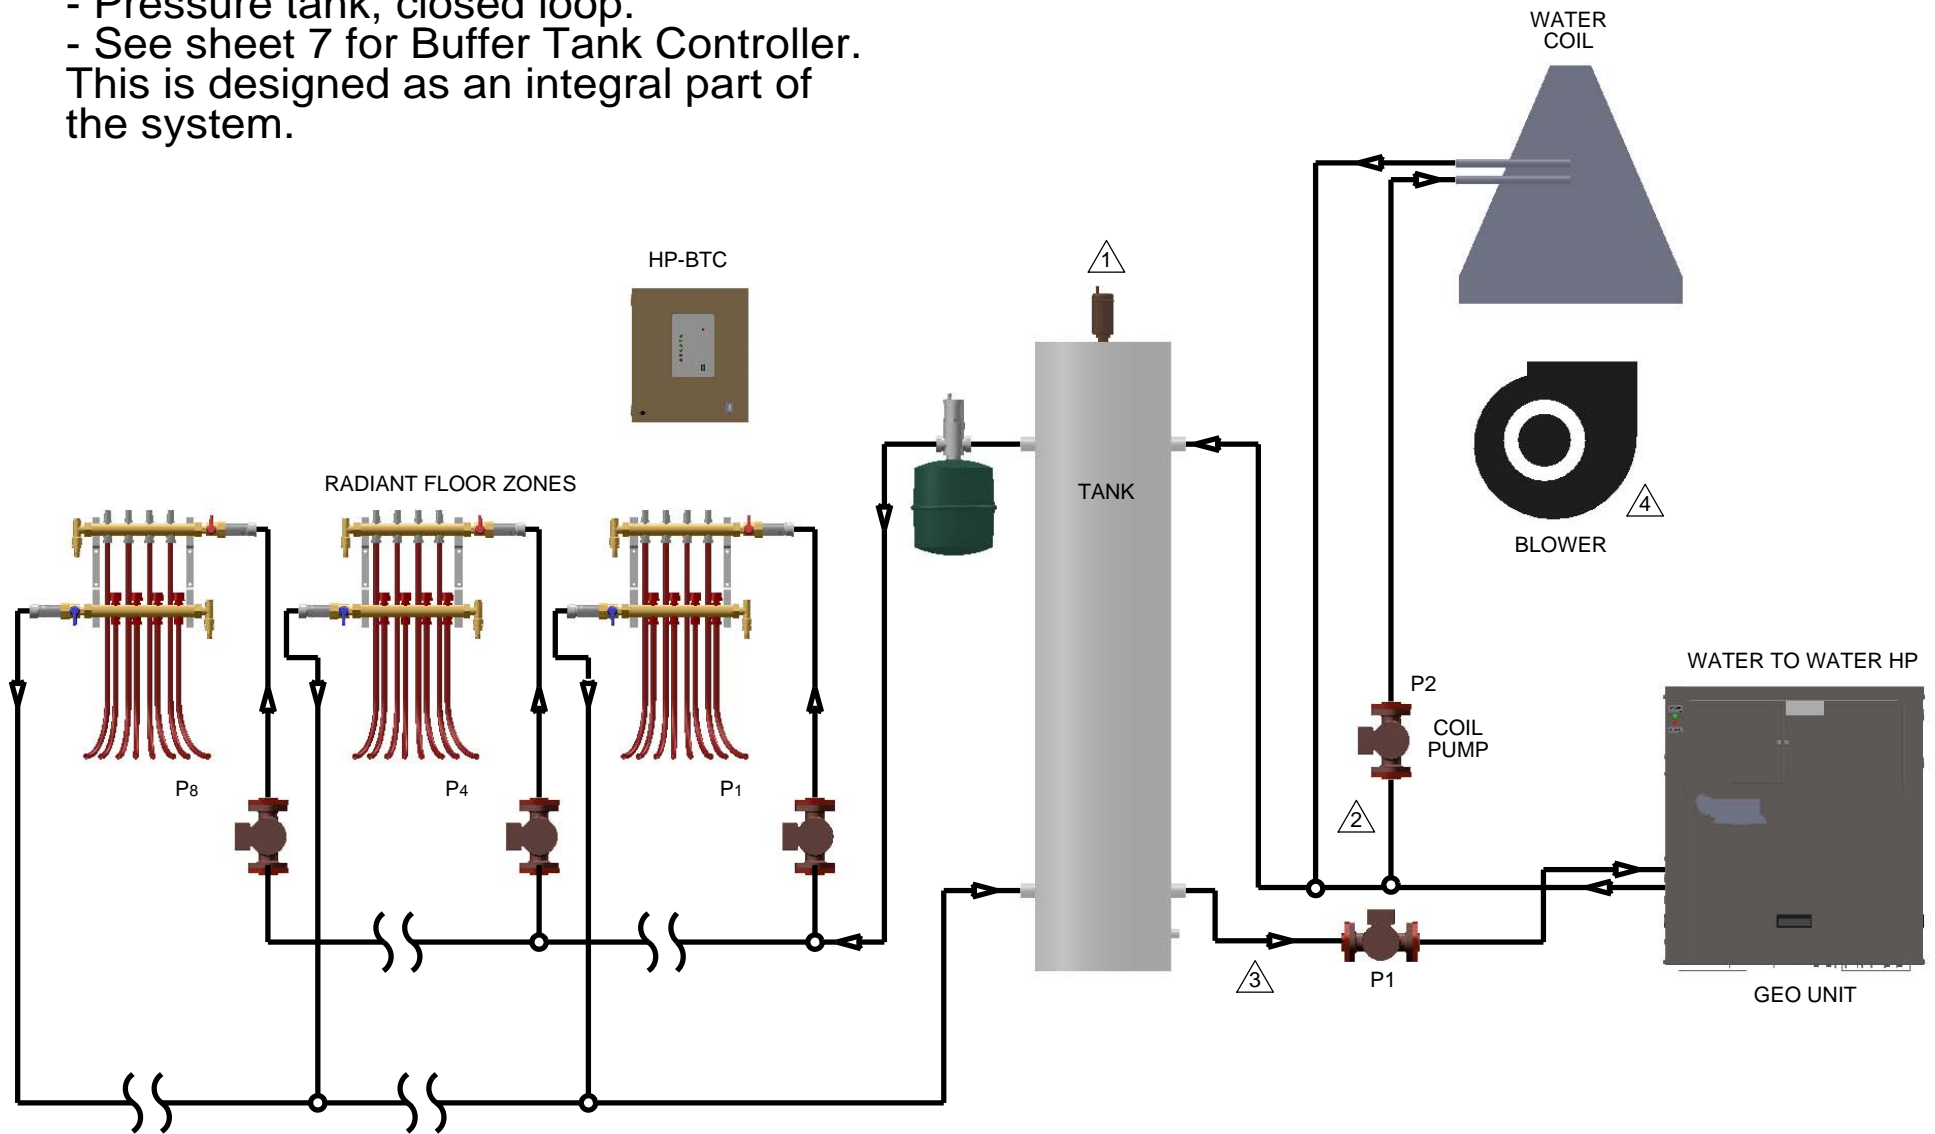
- Pressure tank, closed loop.
- See sheet 7 for Buffer Tank Controller. This is designed as an integral part of the system.

WATER COIL

HP-BTC

1

TANK

BLOWER

4

RADIANT FLOOR ZONES

WATER TO WATER HP

P2

COIL PUMP

P8

P4

P1

2

3

P1

GEO UNIT